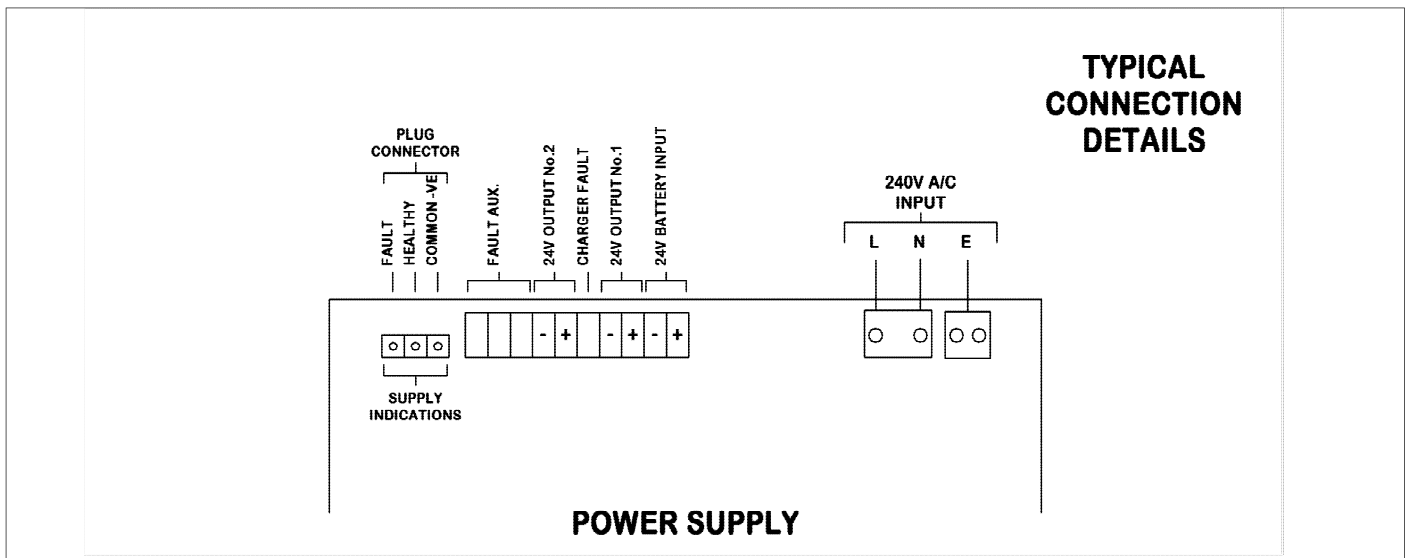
TYPICAL CONNECTION DETAILS

PLUG CONNECTOR

FAULT
HEALTHY
COMMON -VE

FAULT AUX.
24V OUTPUT No.2
CHARGER FAULT
24V OUTPUT No.1
24V BATTERY INPUT

240V A/C INPUT

L N E

- + - + - +

SUPPLY INDICATIONS

POWER SUPPLY